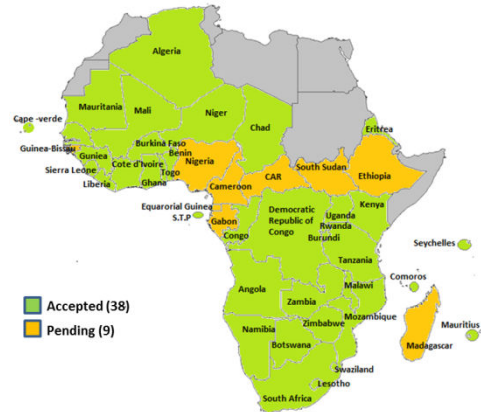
Algeria
Cape -verde
Mauritania
Mali
Niger
Chad
Eritrea
Guinea-Bissau
Guniea
Burkina Faso
Benin
Nigeria
South Sudan
Ethiopia
Sierra Leone
Liberia
Cote d'Ivoire
Ghana
Togo
Cameroon
CAR
Equatorial Guinea
S.T.P
Gabon
Congo
Democratic Republic of Congo
Uganda
Rwanda
Burundi
Kenya
Seychelles
Tanzania
Comoros
Malawi
Angola
Zambia
Mozambique
Mauritius
Namibia
Zimbabwe
Botswana
Madagascar
Swaziland
Lesotho
South Africa
Accepted (38)
Pending (9)